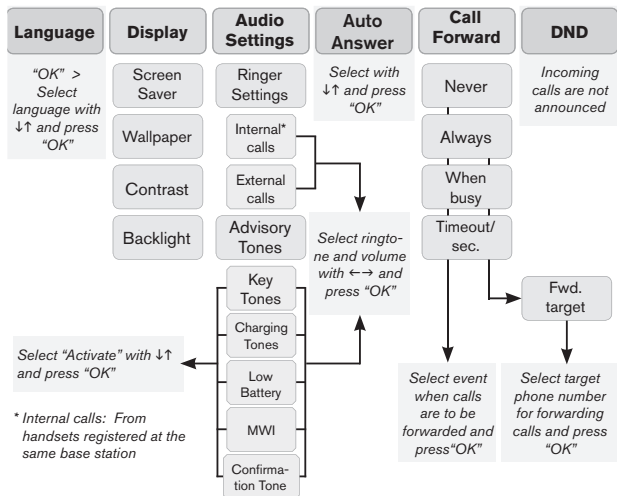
Language

"OK" > Select language with ↓↑ and press "OK"

Display

Screen Saver

Wallpaper

Contrast

Backlight

Audio Settings

Ringer Settings

Internal* calls

External calls

Advisory Tones

Key Tones

Charging Tones

Low Battery

MWI

Confirmation Tone

Auto Answer

Select with ↓↑ and press "OK"

Select ringtone and volume with ←→ and press "OK"

Call Forward

Never

Always

When busy

Timeout/ sec.

Fwd. target

DND

Incoming calls are not announced

Select "Activate" with ↓↑ and press "OK"

* Internal calls: From handsets registered at the same base station

Select event when calls are to be forwarded and press"OK"

Select target phone number for forwarding calls and press "OK"